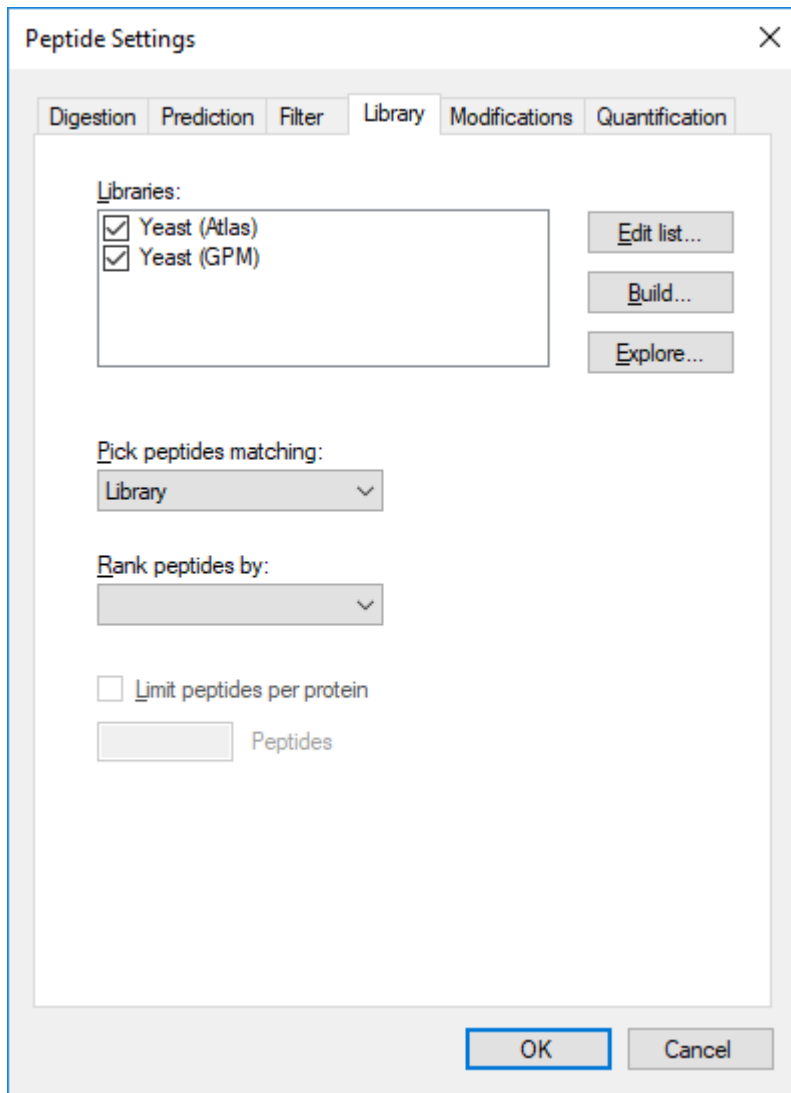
Peptide Settings

×

Digestion | Prediction | Filter | Library | Modifications | Quantification

Libraries:

Yeast (Atlas)
Yeast (GPM)

Edit list...

Build...

Explore...

Pick peptides matching:

Library

Rank peptides by:

Limit peptides per protein

Peptides

OK

Cancel